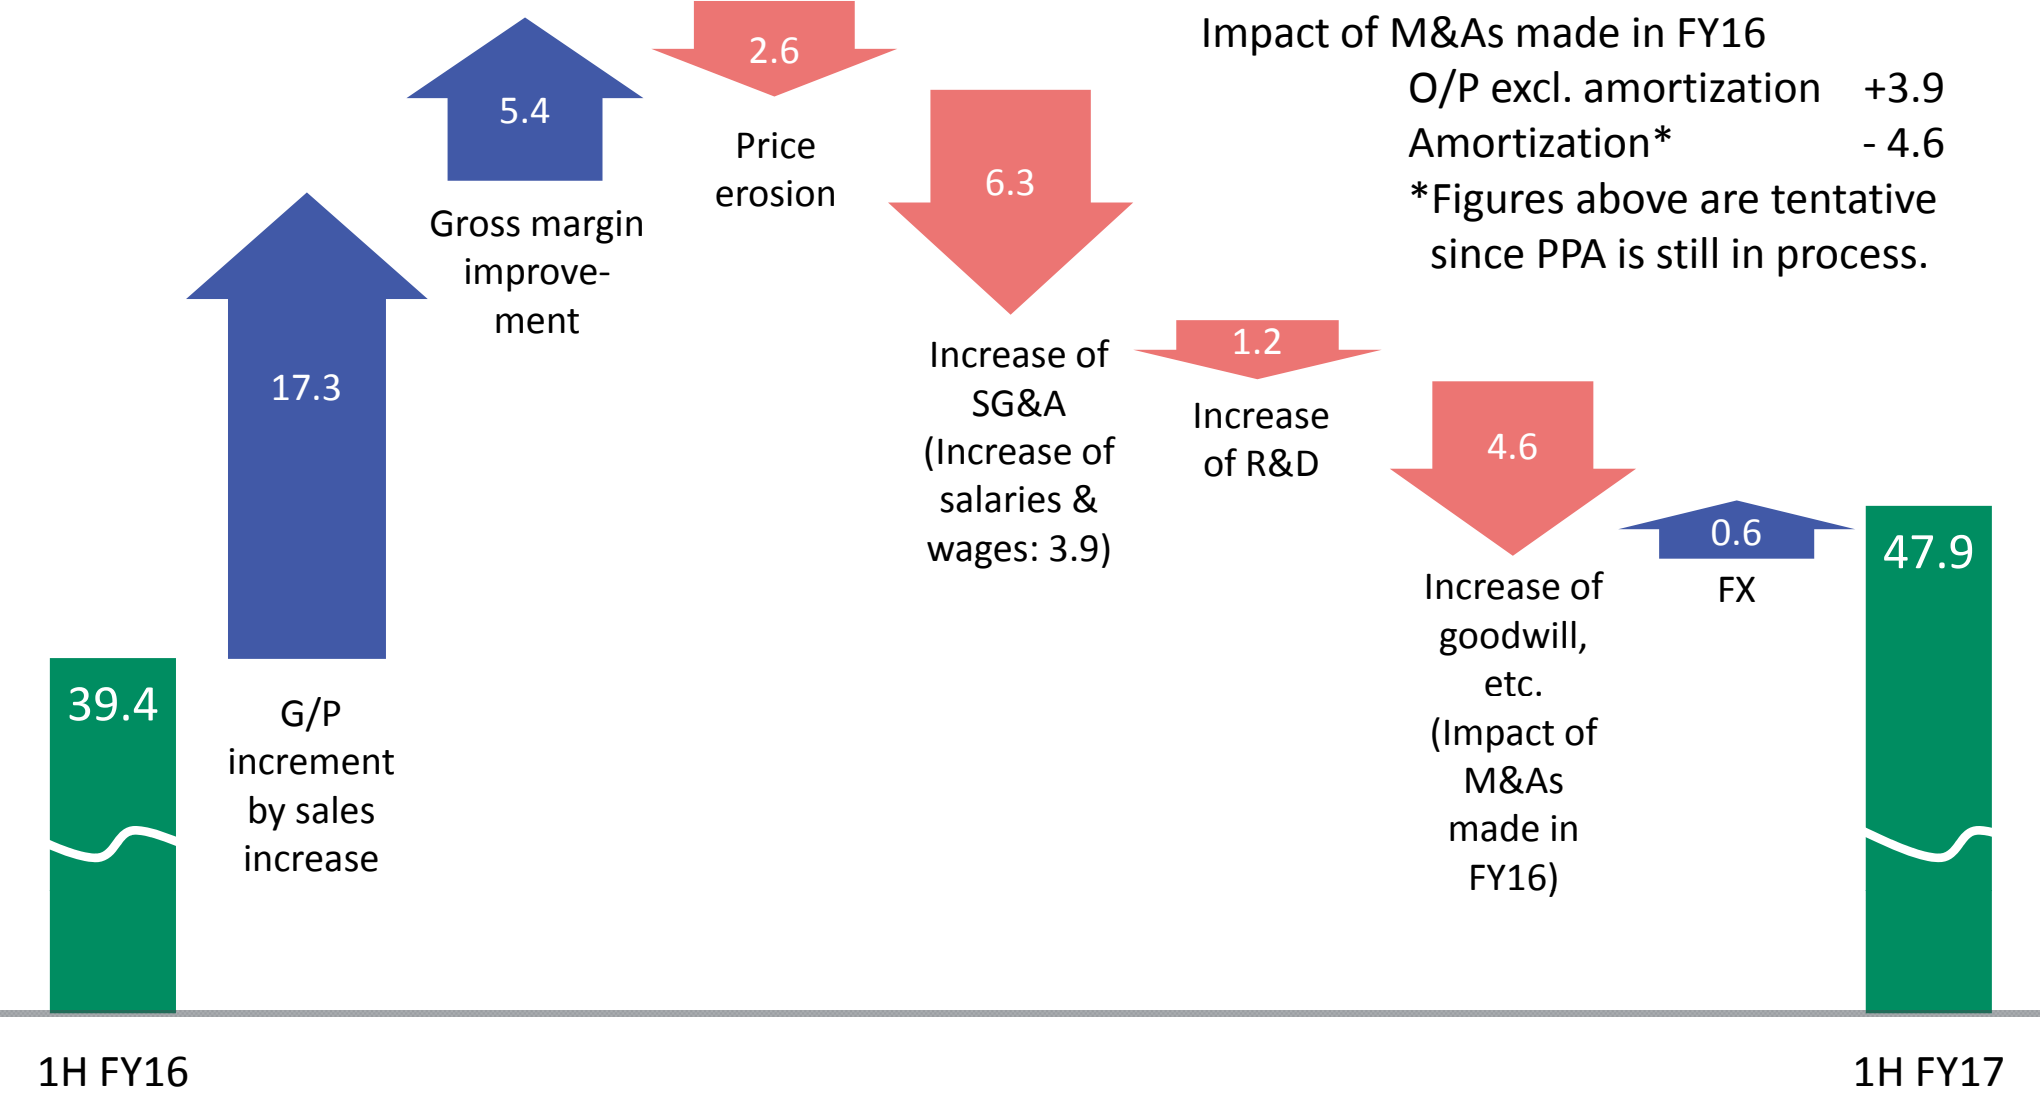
Impact of M&As made in FY16
O/P excl. amortization +3.9
Amortization* - 4.6
*Figures above are tentative since PPA is still in process.

39.4

17.3

G/P increment by sales increase

5.4

Gross margin improvement

2.6

Price erosion

6.3

Increase of SG&A (Increase of salaries & wages: 3.9)

1.2

Increase of R&D

4.6

Increase of goodwill, etc. (Impact of M&As made in FY16)

0.6

FX

47.9

1H FY16

1H FY17